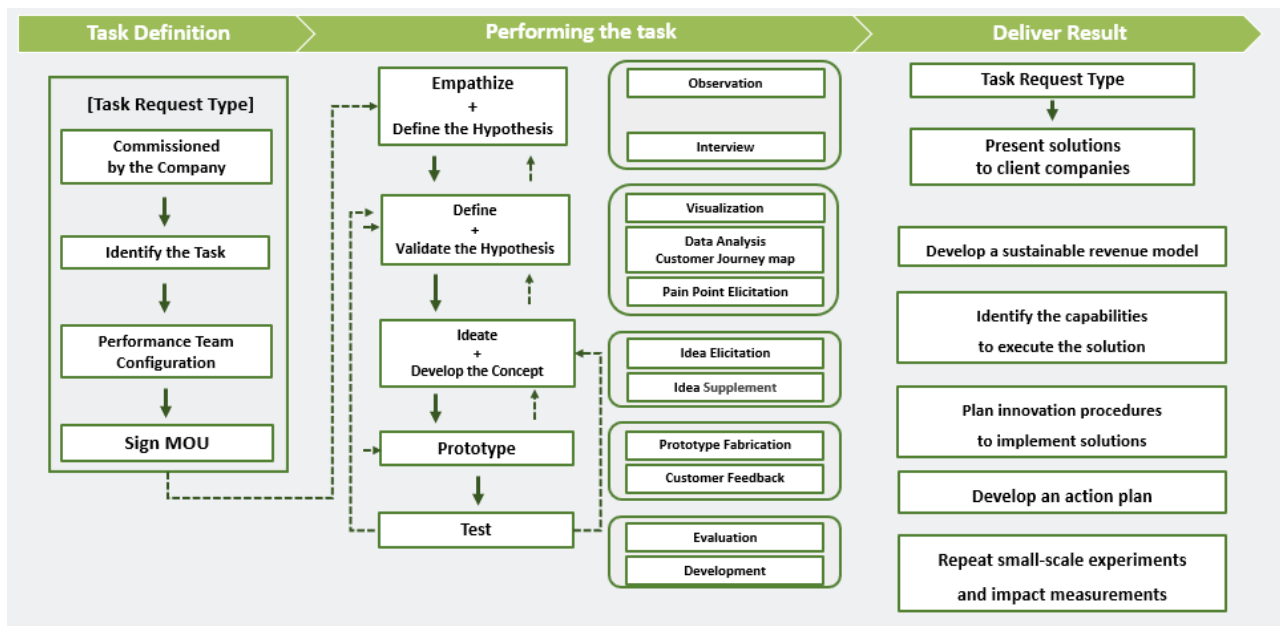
Task Definition

Performing the task

Deliver Result

[Task Request Type]

Commissioned by the Company

Identify the Task

Performance Team Configuration

Sign MOU

Empathize + Define the Hypothesis

Define + Validate the Hypothesis

Ideate + Develop the Concept

Prototype

Test

Observation

Interview

Visualization

Data Analysis Customer Journey map

Pain Point Elicitation

Idea Elicitation

Idea Supplement

Prototype Fabrication

Customer Feedback

Evaluation

Development

Task Request Type

Present solutions to client companies

Develop a sustainable revenue model

Identify the capabilities to execute the solution

Plan innovation procedures to implement solutions

Develop an action plan

Repeat small-scale experiments and impact measurements